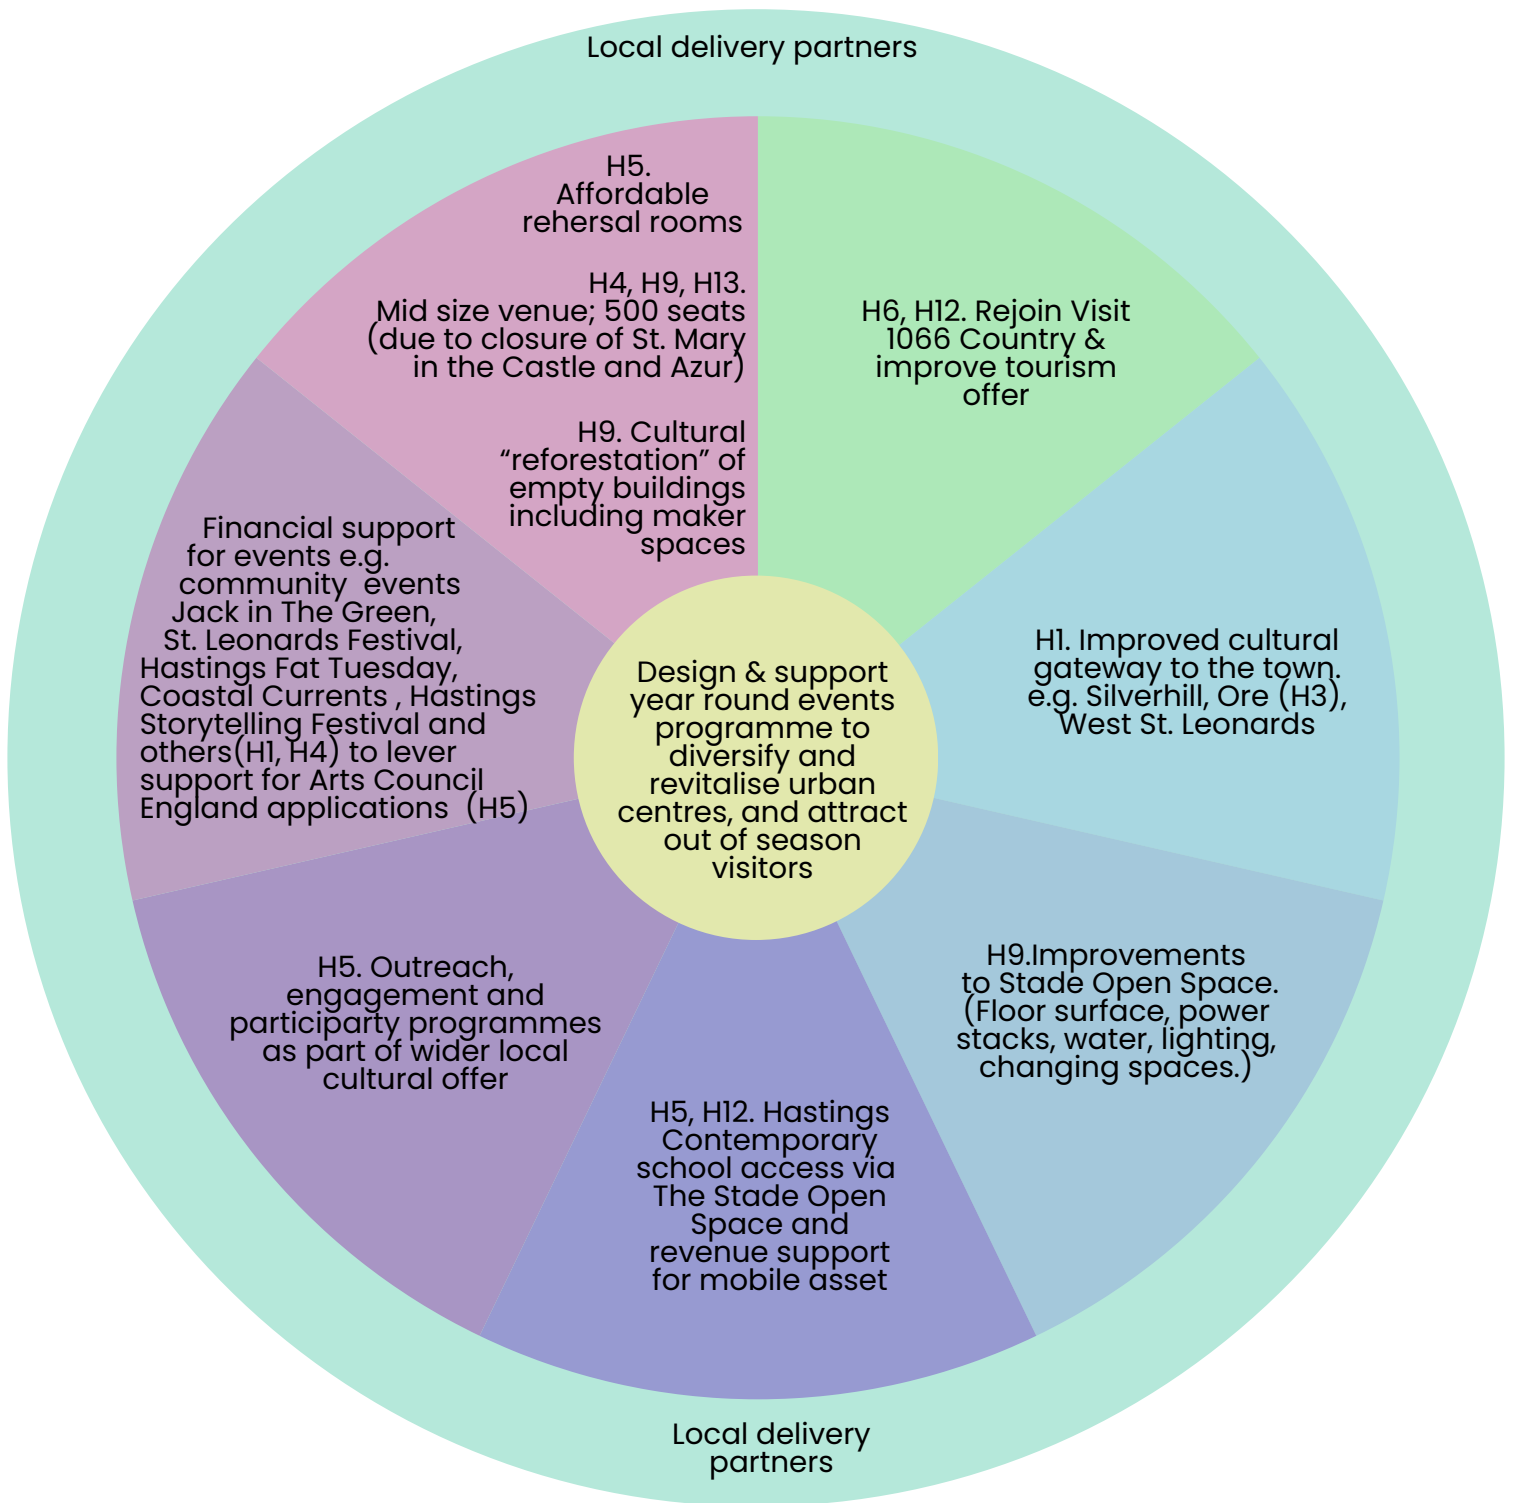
Local delivery partners

H5. Affordable rehersal rooms

H4, H9, H13. Mid size venue; 500 seats (due to closure of St. Mary in the Castle and Azur)

H9. Cultural “reforestation” of empty buildings including maker spaces

H6, H12. Rejoin Visit 1066 Country & improve tourism offer

Financial support for events e.g. community events Jack in The Green, St. Leonards Festival, Hastings Fat Tuesday, Coastal Currents , Hastings Storytelling Festival and others(H1, H4) to lever support for Arts Council England applications (H5)

Design & support year round events programme to diversify and revitalise urban centres, and attract out of season visitors

H1. Improved cultural gateway to the town. e.g. Silverhill, Ore (H3), West St. Leonards

H5. Outreach, engagement and participarty programmes as part of wider local cultural offer

H9.Improvements to Stade Open Space. (Floor surface, power stacks, water, lighting, changing spaces.)

H5, H12. Hastings Contemporary school access via The Stade Open Space and revenue support for mobile asset

Local delivery partners